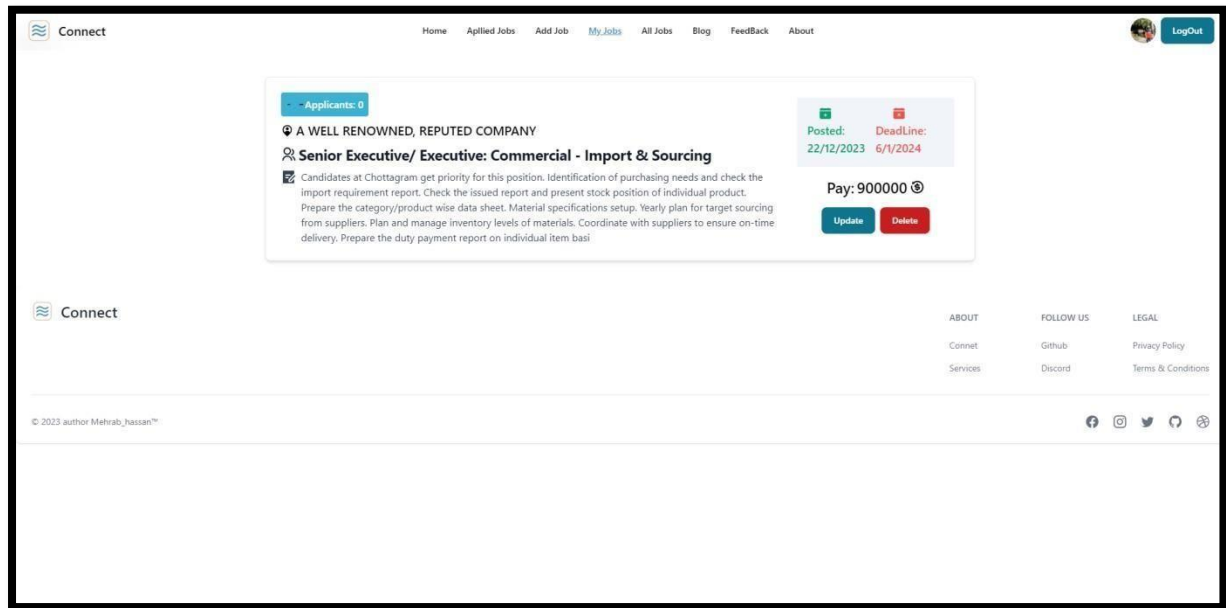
Connect

Home Apllied Jobs Add Job My Jobs All Jobs Blog FeedBack About

LogOut

- - Applicants: 0

A WELL RENOWNED, REPUTED COMPANY

Senior Executive/ Executive: Commercial - Import & Sourcing

Candidates at Chottagram get priority for this position. Identification of purchasing needs and check the import requirement report. Check the issued report and present stock position of individual product. Prepare the category/product wise data sheet. Material specifications setup. Yearly plan for target sourcing from suppliers. Plan and manage inventory levels of materials. Coordinate with suppliers to ensure on-time delivery. Prepare the duty payment report on individual item basi

Posted: 22/12/2023

DeadLine: 6/1/2024

Pay: 900000

Update Delete

Connect

ABOUT
Connet
Services

FOLLOW US
Github
Discord

LEGAL
Privacy Policy
Terms & Conditions

© 2023 author Mehrab_hassan™